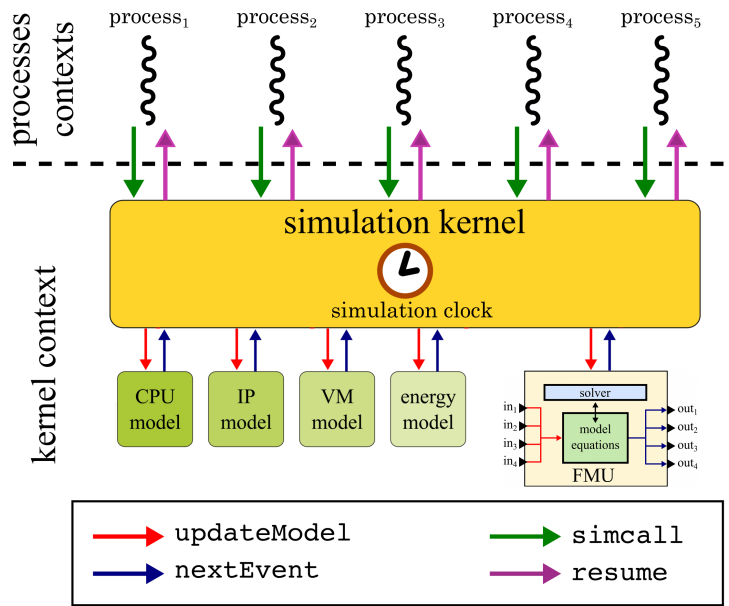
processes contexts

process$_1$ process$_2$ process$_3$ process$_4$ process$_5$

simulation kernel

simulation clock

kernel context

CPU model

IP model

VM model

energy model

solver

in$_1$
in$_2$
in$_3$
in$_4$

model equations

out$_1$
out$_2$
out$_3$
out$_4$

FMU

updateModel
nextEvent
simcall
resume